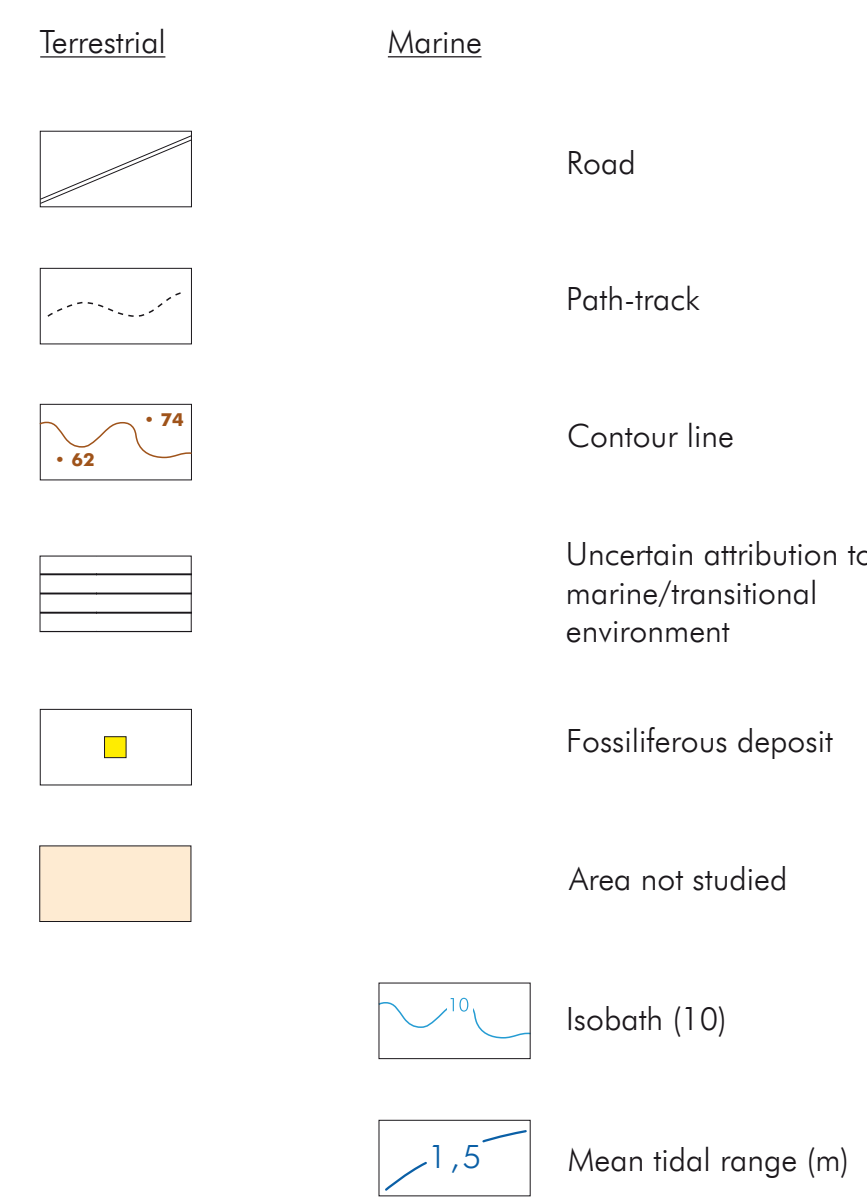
Terrestrial

Marine

Road

Path-track

• 74
• 62

Contour line

Uncertain attribution to marine/transitional environment

Fossiliferous deposit

Area not studied

10

Isobath (10)

1,5

Mean tidal range (m)